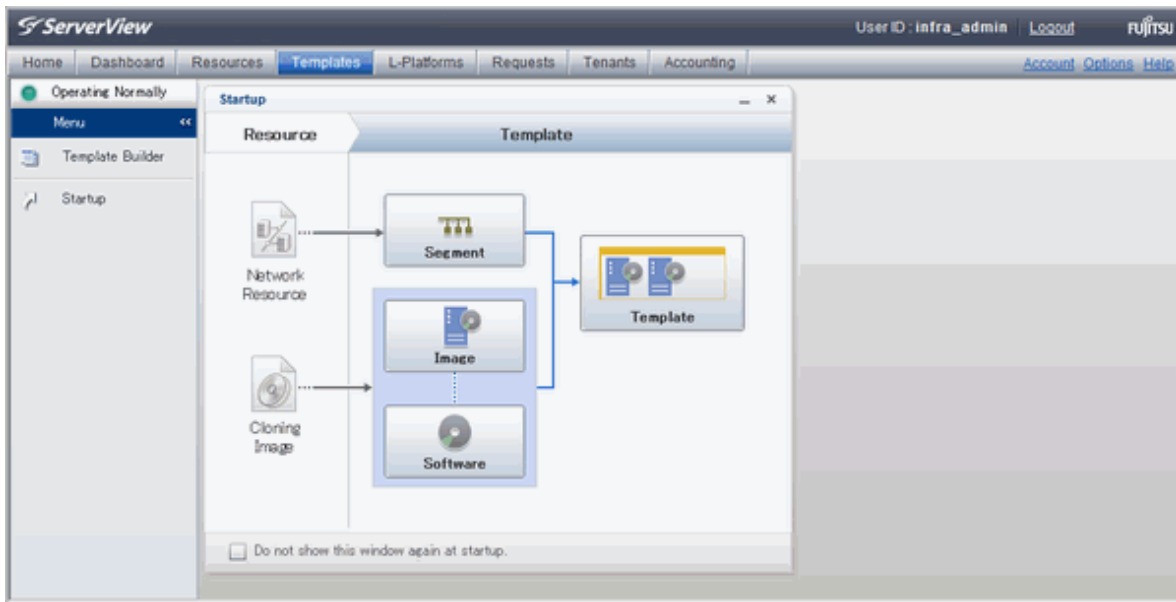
ServerView

User ID : infra_admin Logout FUJITSU

Home Dashboard Resources Templates L-Platforms Requests Tenants Accounting

Account Options Help

Operating Normally

Menu <<

Template Builder

Startup

Startup

Resource

Template

Network Resource

Segment

Template

Image

Cloning Image

Software

Do not show this window again at startup.